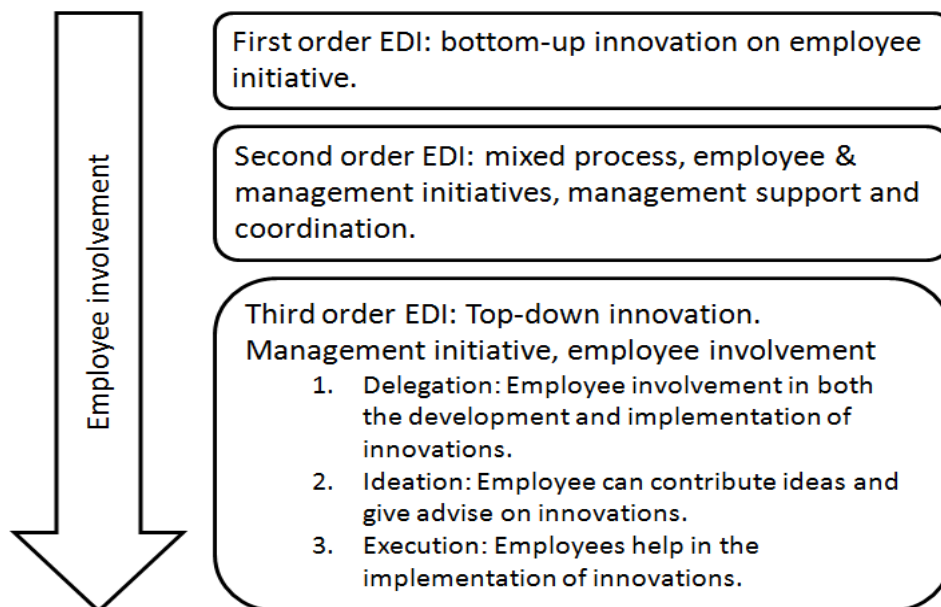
Employee involvement

First order EDI: bottom-up innovation on employee initiative.

Second order EDI: mixed process, employee & management initiatives, management support and coordination.

Third order EDI: Top-down innovation. Management initiative, employee involvement

1. Delegation: Employee involvement in both the development and implementation of innovations.
2. Ideation: Employee can contribute ideas and give advise on innovations.
3. Execution: Employees help in the implementation of innovations.